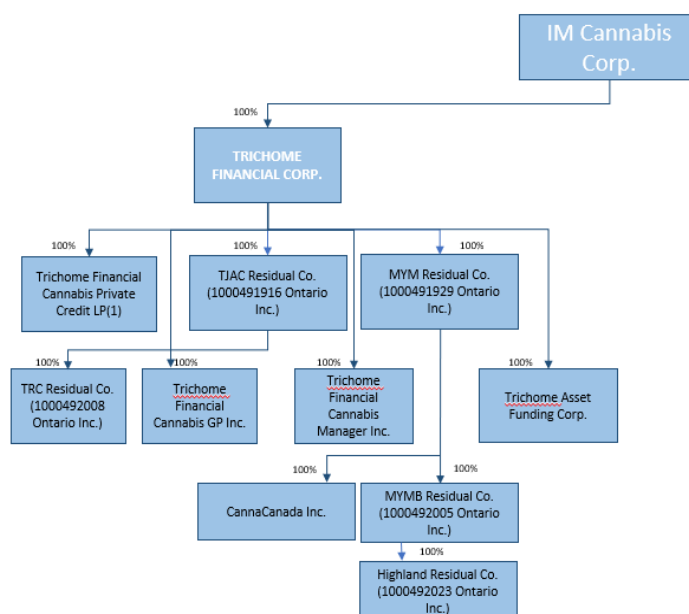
IM Cannabis Corp.

100%

TRICHOME FINANCIAL CORP.

100%

Trichome Financial Cannabis Private Credit LP(1)

100%

TJAC Residual Co. (1000491916 Ontario Inc.)

100%

MYM Residual Co. (1000491929 Ontario Inc.)

100%

TRC Residual Co. (1000492008 Ontario Inc.)

100%

Trichome Financial Cannabis GP Inc.

100%

Trichome Financial Cannabis Manager Inc.

100%

Trichome Asset Funding Corp.

100%

CannaCanada Inc.

100%

MYMB Residual Co. (1000492005 Ontario Inc.)

100%

Highland Residual Co. (1000492023 Ontario Inc.)